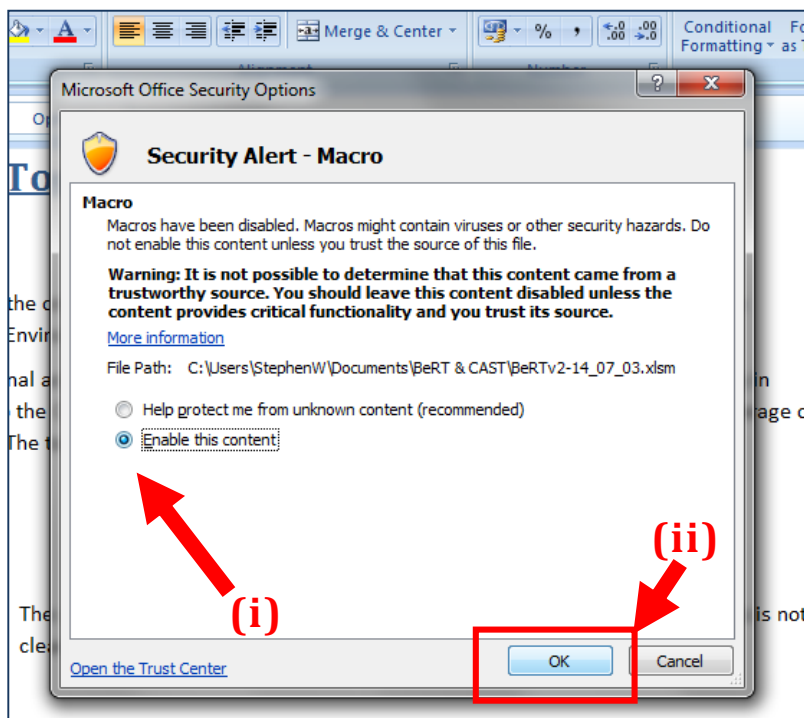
Merge & Center
%
Conditional Formatting
Fo as

Microsoft Office Security Options

?
X

Security Alert - Macro

Macro

Macros have been disabled. Macros might contain viruses or other security hazards. Do not enable this content unless you trust the source of this file.

Warning: It is not possible to determine that this content came from a trustworthy source. You should leave this content disabled unless the content provides critical functionality and you trust its source.

More information

File Path: C:\Users\StephenW\Documents\BeRT & CAST\BeRTv2-14_07_03.xlsm

Help protect me from unknown content (recommended)

Enable this content

(i)

(ii)

Open the Trust Center

OK

Cancel

To

the c
Envir
nal a
the
The t
in
age c
The
clea
is not